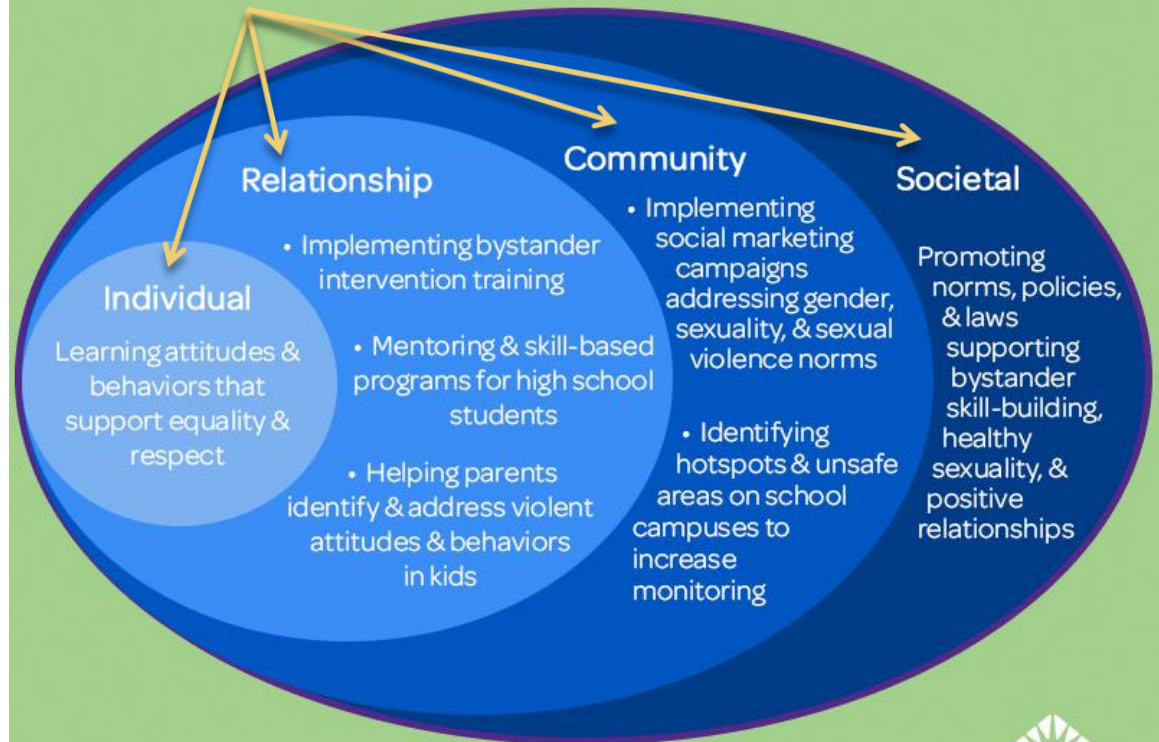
Individual

Learning attitudes & behaviors that support equality & respect

Relationship

• Implementing bystander intervention training

• Mentoring & skill-based programs for high school students

• Helping parents identify & address violent attitudes & behaviors in kids

Community

• Implementing social marketing campaigns addressing gender, sexuality, & sexual violence norms

• Identifying hotspots & unsafe areas on school campuses to increase monitoring

Societal

Promoting norms, policies, & laws supporting bystander skill-building, healthy sexuality, & positive relationships